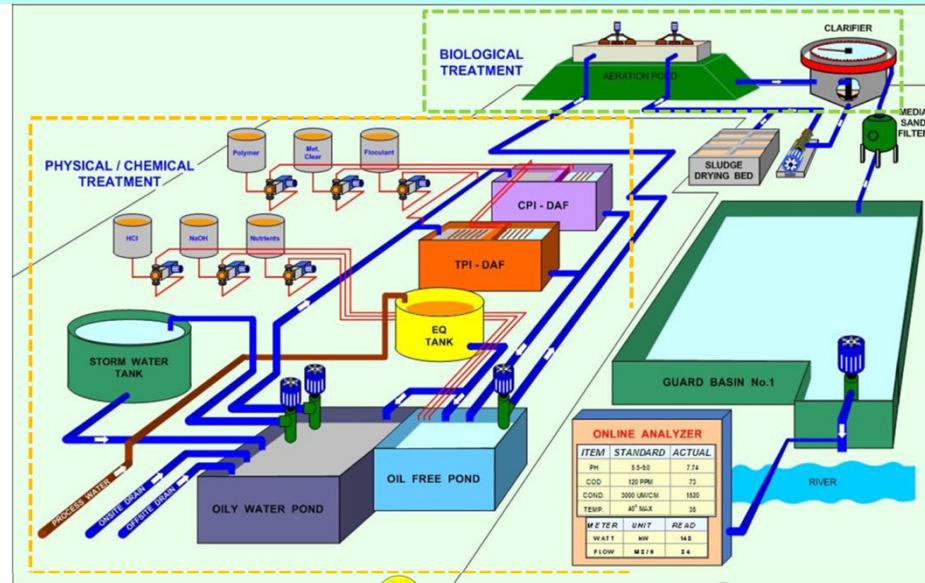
BIOLOGICAL TREATMENT

CLARIFIER

AERATION POND

MEDIA SAND FILTER

PHYSICAL / CHEMICAL TREATMENT

Polymer

Met. Clear

Floculant

HCl

NaOH

Nutrients

CPI - DAF

TPI - DAF

SLUDGE DRYING BED

EQ TANK

STORM WATER TANK

GUARD BASIN No.1

RIVER

PROCESS WATER

ONSITE DRAIN

OFFSITE DRAIN

OILY WATER POND

OIL FREE POND

ONLINE ANALYZER

| ITEM | STANDARD | ACTUAL |
|---|---|---|
| PH | 5.5-9.0 | 7.74 |
| COD | 120 PPM | 73 |
| COND. | 3000 UM/CM | 1520 |
| TEMP. | 40° MAX | 35 |

| METER | UNIT | READ |
|---|---|---|
| WATT | kW | 148 |
| FLOW | M3/H | 24 |